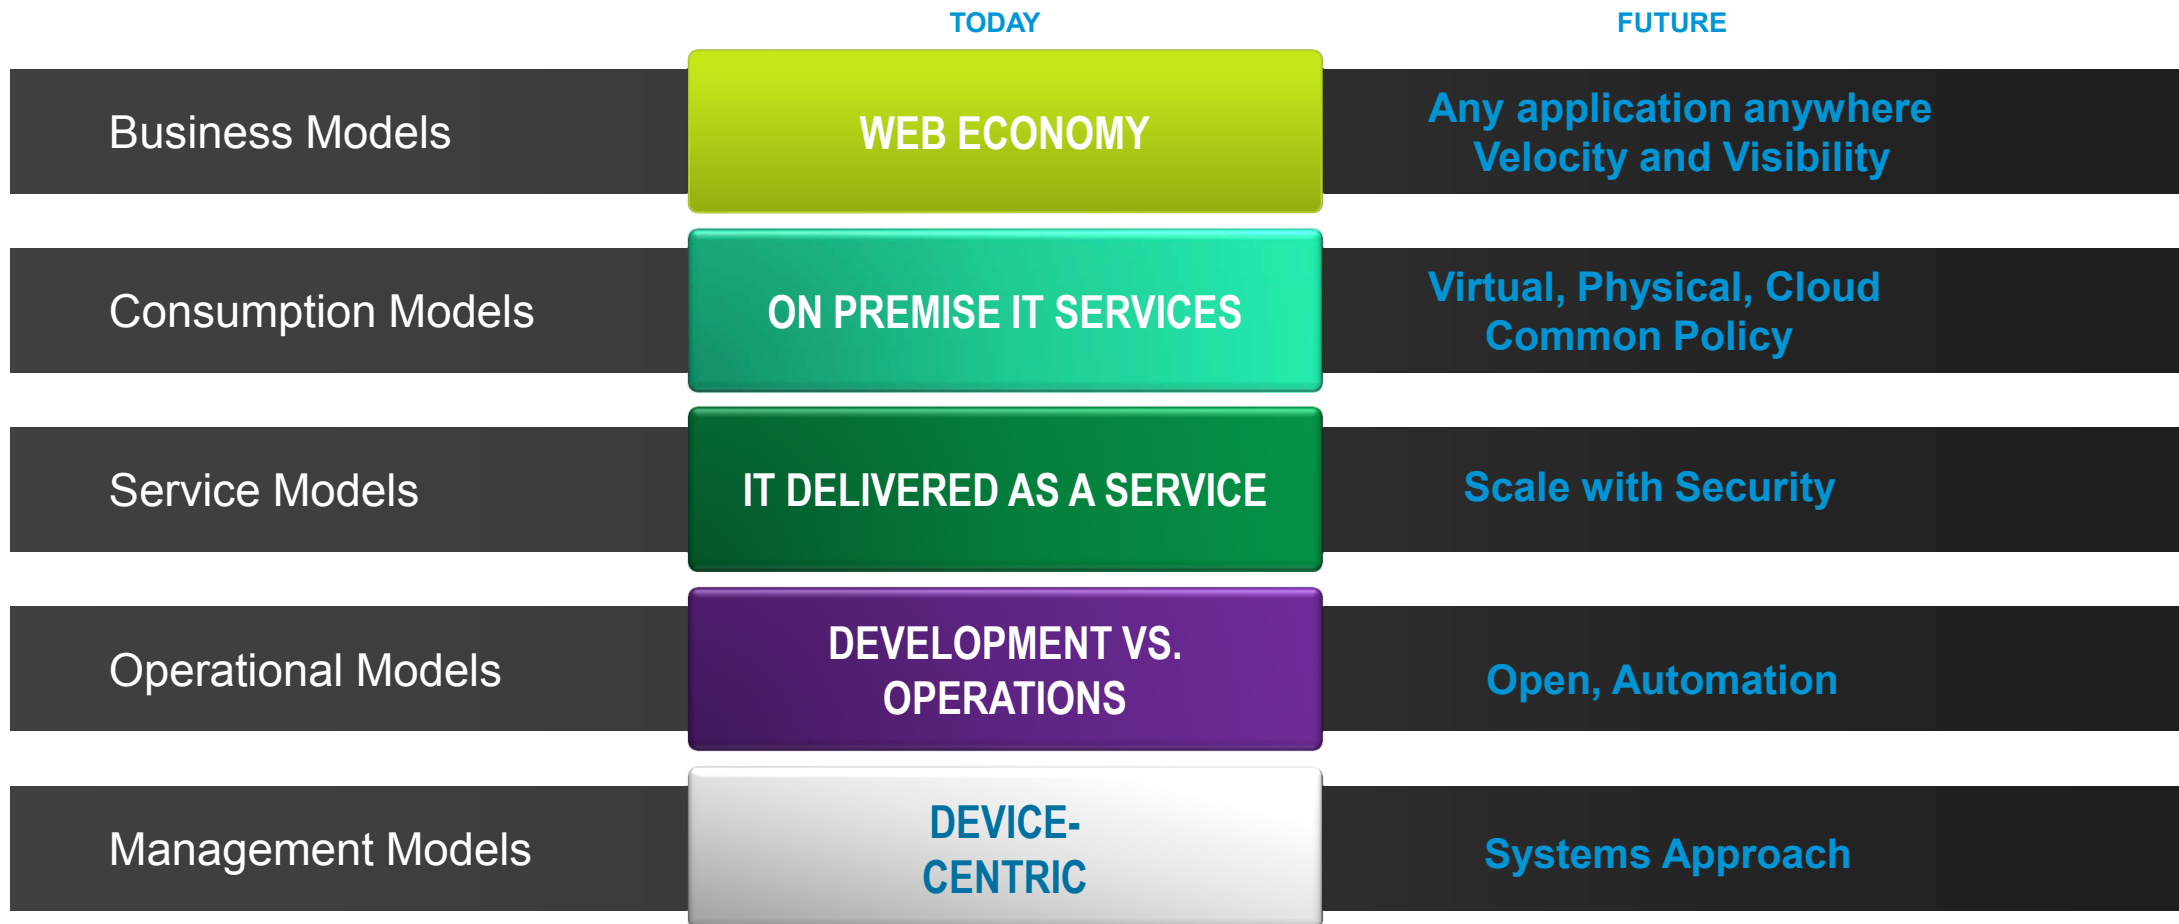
| | TODAY | FUTURE |
|---|---|---|
| Business Models | WEB ECONOMY | Any application anywhere Velocity and Visibility |
| Consumption Models | ON PREMISE IT SERVICES | Virtual, Physical, Cloud Common Policy |
| Service Models | IT DELIVERED AS A SERVICE | Scale with Security |
| Operational Models | DEVELOPMENT VS. OPERATIONS | Open, Automation |
| Management Models | DEVICE-CENTRIC | Systems Approach |